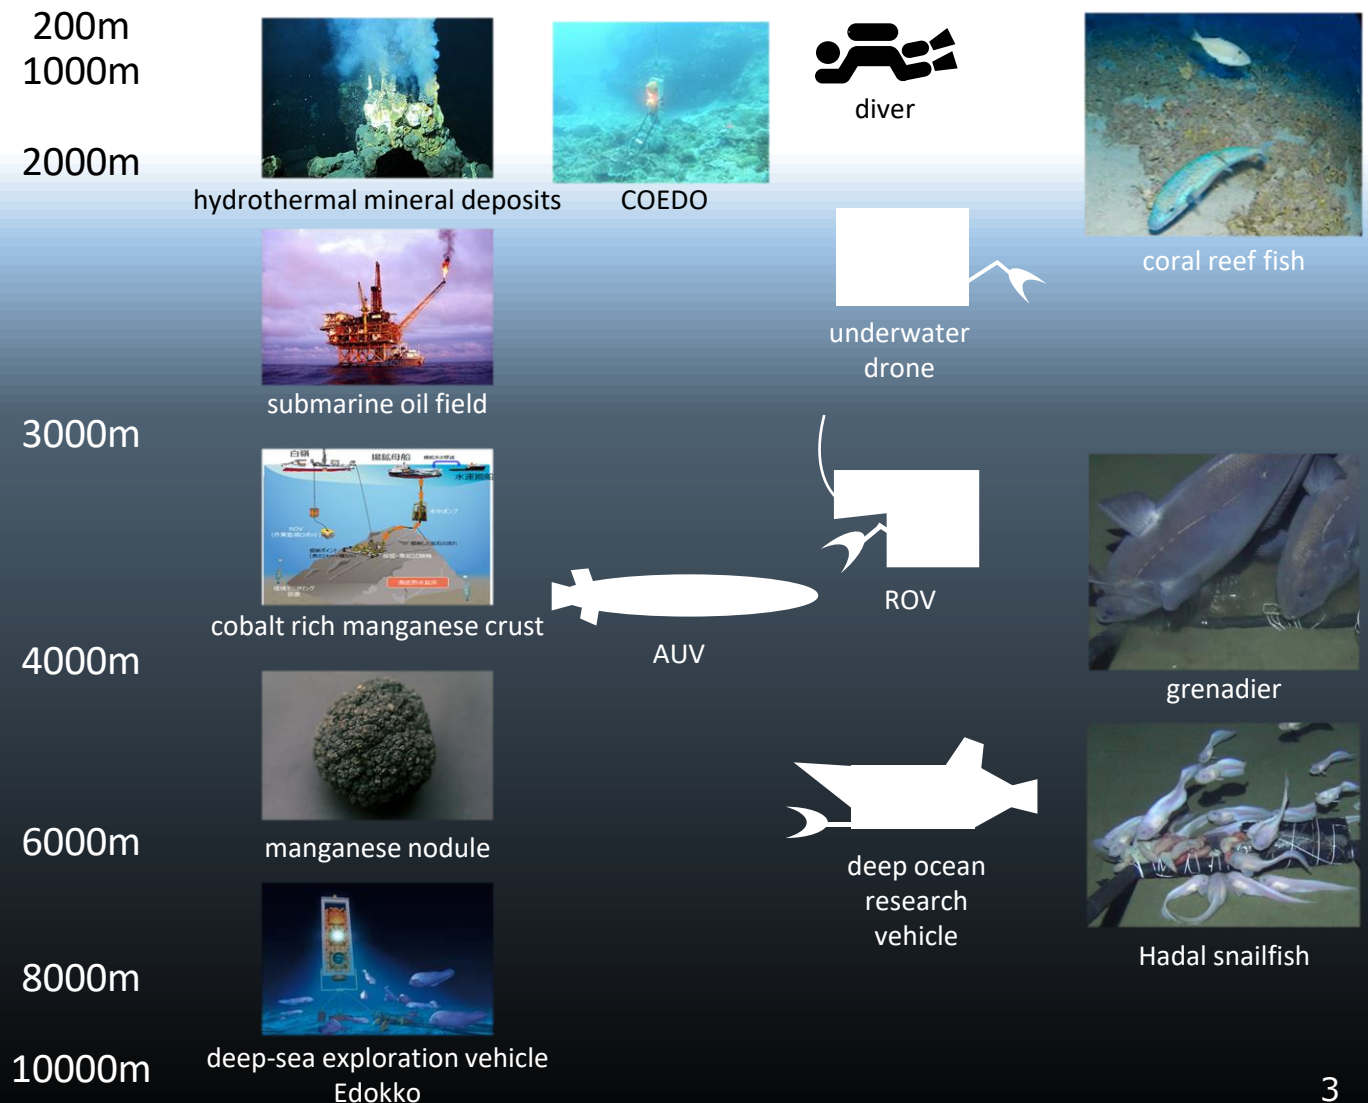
200m
1000m
2000m

hydrothermal mineral deposits

COEDO

diver

coral reef fish

underwater drone

submarine oil field

3000m

白鶴

揚鉱母船

水運搬船

ROV

ROV

cobalt rich manganese crust

AUV

4000m

grenadier

manganese nodule

6000m

deep ocean research vehicle

Hadal snailfish

8000m

10000m

deep-sea exploration vehicle Edokko

3